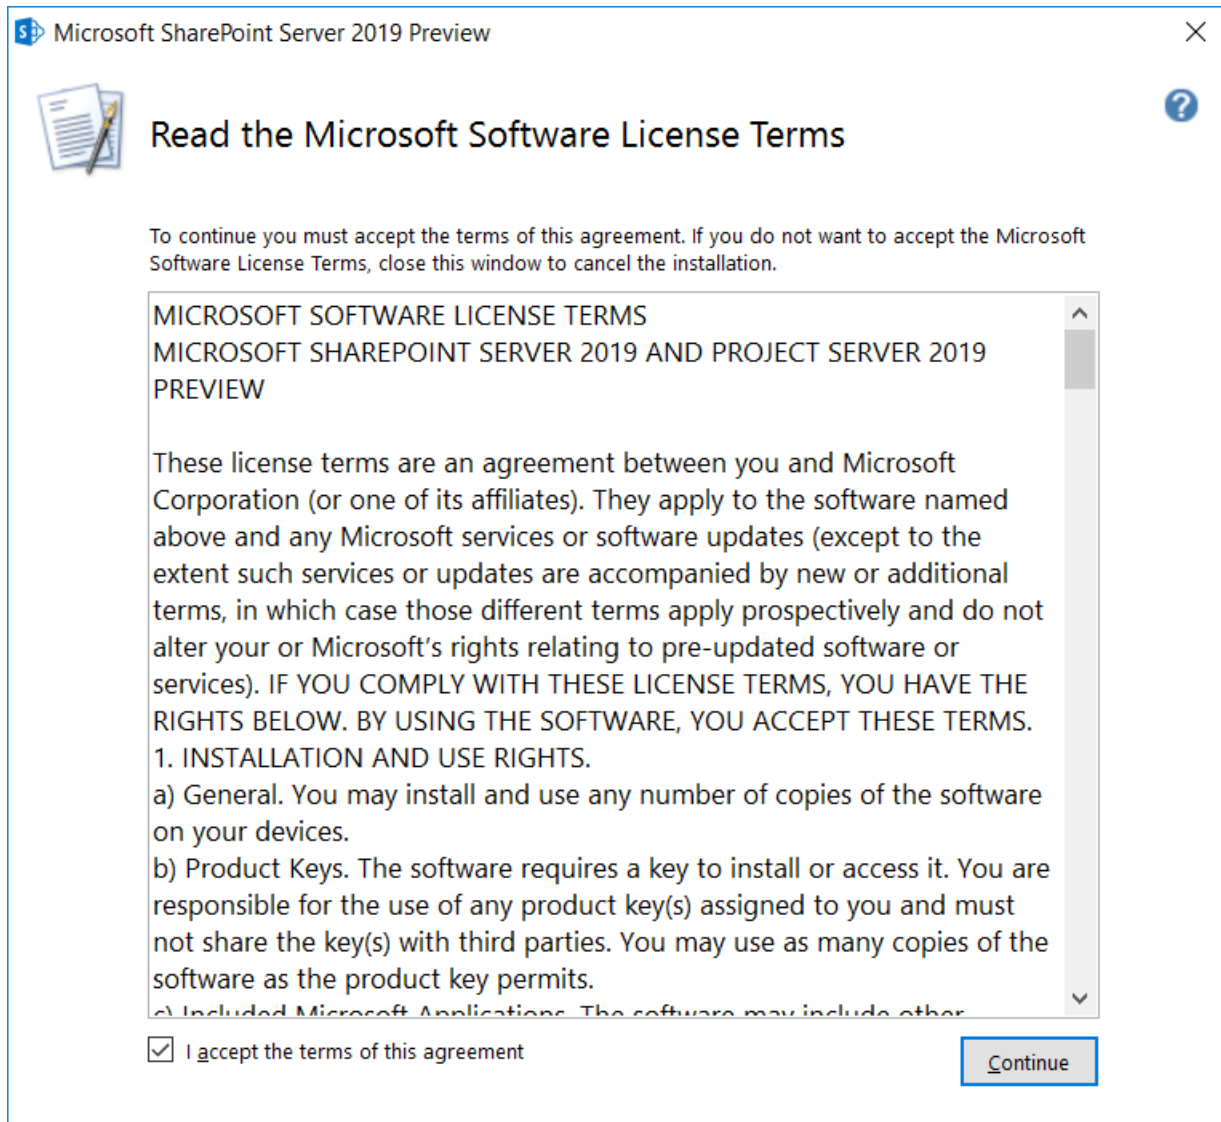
Microsoft SharePoint Server 2019 Preview

Read the Microsoft Software License Terms

To continue you must accept the terms of this agreement. If you do not want to accept the Microsoft Software License Terms, close this window to cancel the installation.

MICROSOFT SOFTWARE LICENSE TERMS
MICROSOFT SHAREPOINT SERVER 2019 AND PROJECT SERVER 2019 PREVIEW

These license terms are an agreement between you and Microsoft Corporation (or one of its affiliates). They apply to the software named above and any Microsoft services or software updates (except to the extent such services or updates are accompanied by new or additional terms, in which case those different terms apply prospectively and do not alter your or Microsoft's rights relating to pre-updated software or services). IF YOU COMPLY WITH THESE LICENSE TERMS, YOU HAVE THE RIGHTS BELOW. BY USING THE SOFTWARE, YOU ACCEPT THESE TERMS.
1. INSTALLATION AND USE RIGHTS.
a) General. You may install and use any number of copies of the software on your devices.
b) Product Keys. The software requires a key to install or access it. You are responsible for the use of any product key(s) assigned to you and must not share the key(s) with third parties. You may use as many copies of the software as the product key permits.
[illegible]

I accept the terms of this agreement

Continue